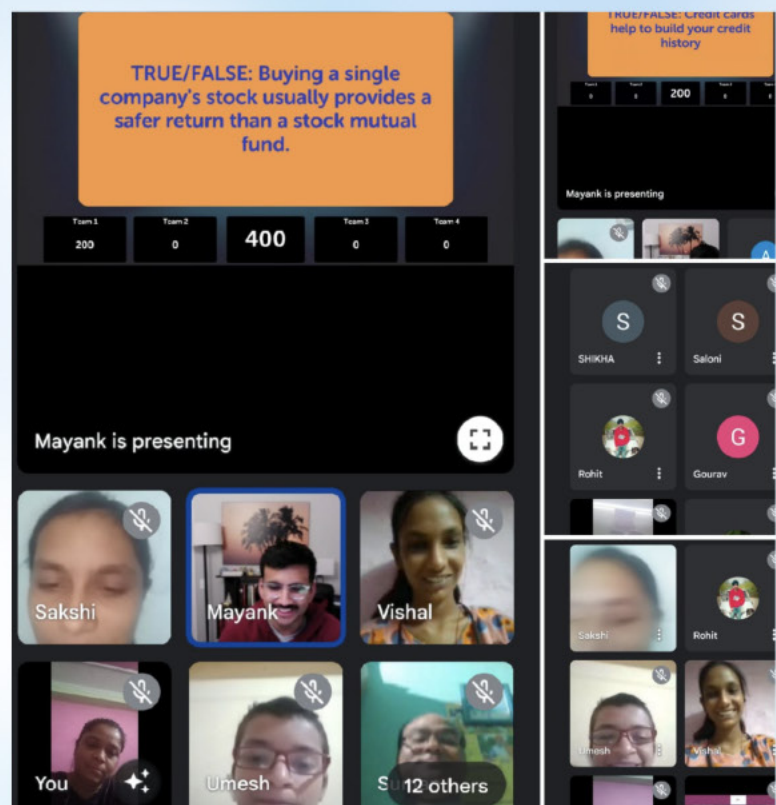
TRUE/FALSE: Buying a single company's stock usually provides a safer return than a stock mutual fund.

| Team 1 | Team 2 | | Team 3 | Team 4 |
|---|---|---|---|---|
| 200 | 0 | 400 | 0 | 0 |

Mayank is presenting

Sakshi

Mayank

Vishal

You

Umesh

Su

12 others

TRUE/FALSE: Credit cards help to build your credit history

| Team 1 | Team 2 | | Team 3 | Team 4 |
|---|---|---|---|---|
| 0 | 0 | 200 | 0 | 0 |

Mayank is presenting

S

SHIKHA

S

Saloni

Rohit

G

Gourav

Sakshi

Rohit

Umesh

Vishal